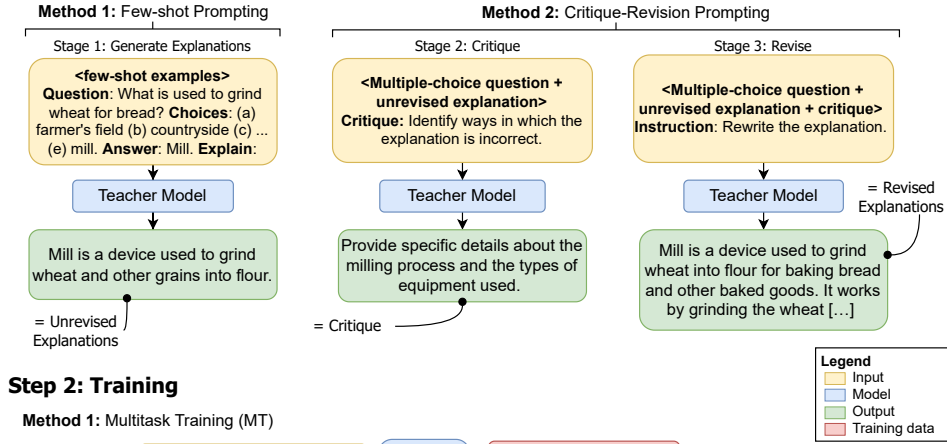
**Method 1:** Few-shot Prompting

**Method 2:** Critique-Revision Prompting

Stage 1: Generate Explanations

**<few-shot examples>**
**Question**: What is used to grind wheat for bread? **Choices**: (a) farmer's field (b) countryside (c) ... (e) mill. **Answer**: Mill. **Explain**:

Teacher Model

Mill is a device used to grind wheat and other grains into flour.

= Unrevised Explanations

Stage 2: Critique

**<Multiple-choice question + unrevised explanation>**
**Critique:** Identify ways in which the explanation is incorrect.

Teacher Model

Provide specific details about the milling process and the types of equipment used.

= Critique

Stage 3: Revise

**<Multiple-choice question + unrevised explanation + critique>**
**Instruction**: Rewrite the explanation.

Teacher Model

= Revised Explanations

Mill is a device used to grind wheat into flour for baking bread and other baked goods. It works by grinding the wheat […]

**Step 2: Training**

**Method 1:** Multitask Training (MT)

**Legend**
Input
Model
Output
Training data